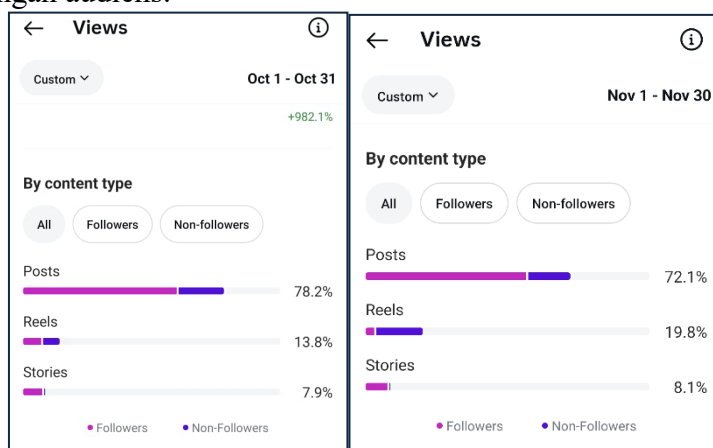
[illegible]

Views

Custom

Oct 1 - Oct 31

+982.1%

By content type

All

Followers

Non-followers

Posts

78.2%

Reels

13.8%

Stories

7.9%

• Followers

• Non-Followers

Views

Custom

Nov 1 - Nov 30

By content type

All

Followers

Non-followers

Posts

72.1%

Reels

19.8%

Stories

8.1%

• Followers

• Non-Followers